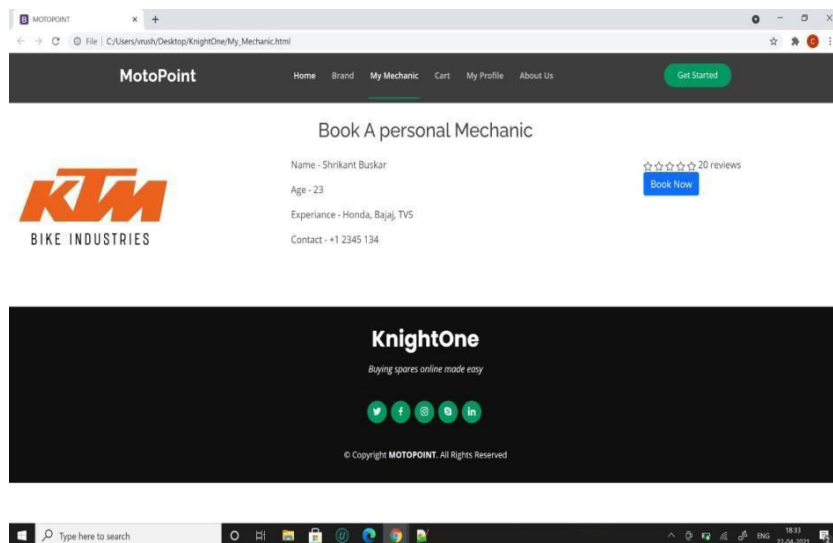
MOTOPOINT × +

File | C:/Users/vrush/Desktop/KnightOne/My_Mechanic.html

MotoPoint

Home Brand My Mechanic Cart My Profile About Us

Get Started

Book A personal Mechanic

KTM
BIKE INDUSTRIES

Name - Shrikant Buskar

Age - 23

Experiance - Honda, Bajaj, TVS

Contact - +1 2345 134

☆☆☆☆☆ 20 reviews

Book Now

KnightOne

Buying spares online made easy

© Copyright MOTOPOINT. All Rights Reserved

Type here to search

ENG 18:33 22-04-2021